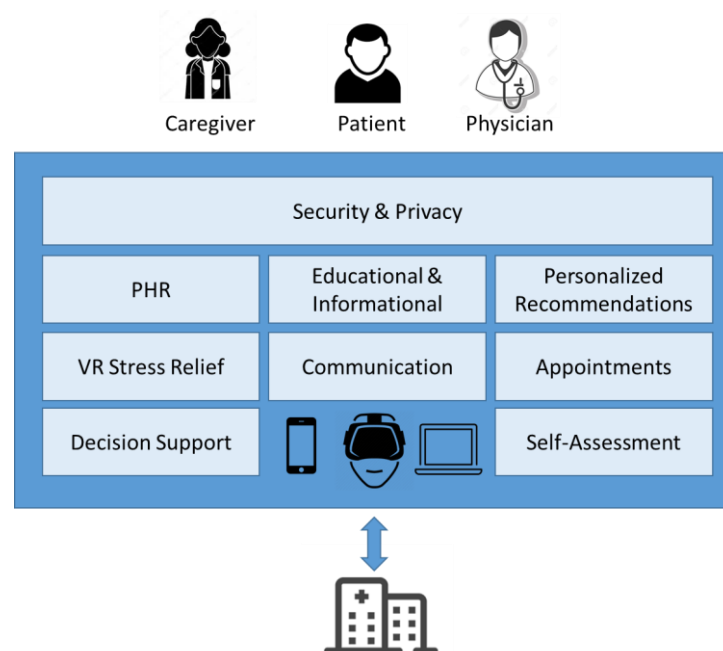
Caregiver Patient Physician

Security & Privacy

| PHR | Educational & Informational | Personalized Recommendations |
|---|---|---|
| VR Stress Relief | Communication | Appointments |
| Decision Support | | Self-Assessment |